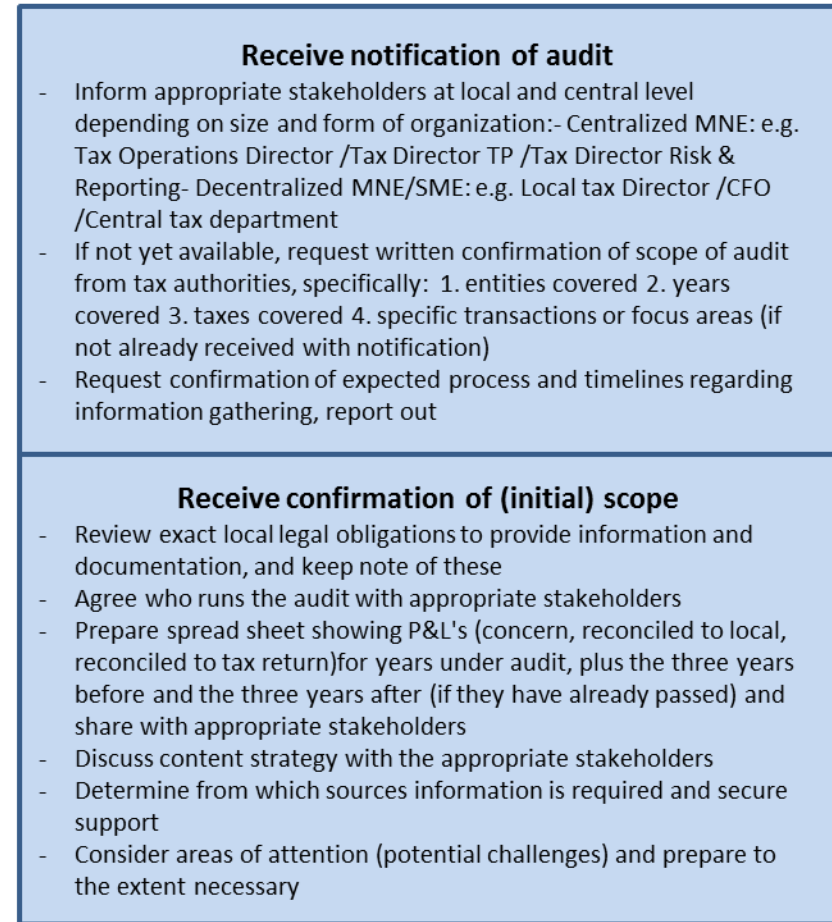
**Receive notification of audit**

- Inform appropriate stakeholders at local and central level depending on size and form of organization:- Centralized MNE: e.g. Tax Operations Director /Tax Director TP /Tax Director Risk & Reporting- Decentralized MNE/SME: e.g. Local tax Director /CFO /Central tax department
- If not yet available, request written confirmation of scope of audit from tax authorities, specifically: 1. entities covered 2. years covered 3. taxes covered 4. specific transactions or focus areas (if not already received with notification)
- Request confirmation of expected process and timelines regarding information gathering, report out

**Receive confirmation of (initial) scope**

- Review exact local legal obligations to provide information and documentation, and keep note of these
- Agree who runs the audit with appropriate stakeholders
- Prepare spread sheet showing P&L's (concern, reconciled to local, reconciled to tax return)for years under audit, plus the three years before and the three years after (if they have already passed) and share with appropriate stakeholders
- Discuss content strategy with the appropriate stakeholders
- Determine from which sources information is required and secure support
- Consider areas of attention (potential challenges) and prepare to the extent necessary